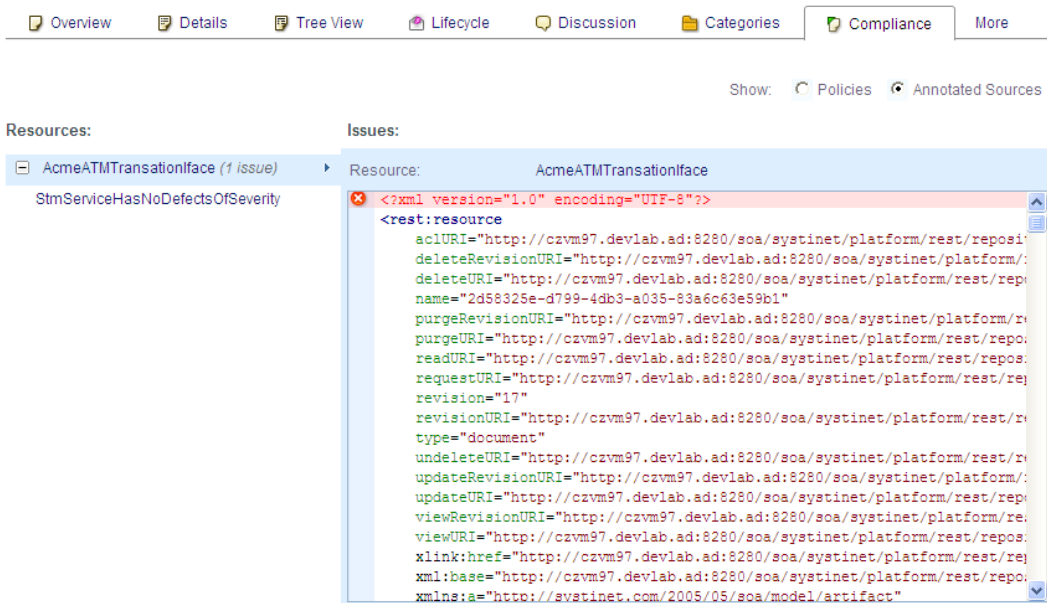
Overview Details Tree View Lifecycle Discussion Categories Compliance More

Show: Policies Annotated Sources

Resources:

AcmeATMTransationIface (1 issue)

StmServiceHasNoDefectsOfSeverity

Issues:

Resource: AcmeATMTransationIface

<?xml version="1.0" encoding="UTF-8"?>
<rest:resource
aclURI="http://czvm97.devlab.ad:8280/soa/systinet/platform/rest/reposi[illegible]
deleteRevisionURI="http://czvm97.devlab.ad:8280/soa/systinet/platform/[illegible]
deleteURI="http://czvm97.devlab.ad:8280/soa/systinet/platform/rest/repo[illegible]
name="2d58325e-d799-4db3-a035-83a6c63e59b1"
purgeRevisionURI="http://czvm97.devlab.ad:8280/soa/systinet/platform/re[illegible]
purgeURI="http://czvm97.devlab.ad:8280/soa/systinet/platform/rest/repo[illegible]
readURI="http://czvm97.devlab.ad:8280/soa/systinet/platform/rest/reposi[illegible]
requestURI="http://czvm97.devlab.ad:8280/soa/systinet/platform/rest/rep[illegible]
revision="17"
revisionURI="http://czvm97.devlab.ad:8280/soa/systinet/platform/rest/re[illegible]
type="document"
undeleteURI="http://czvm97.devlab.ad:8280/soa/systinet/platform/rest/re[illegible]
updateRevisionURI="http://czvm97.devlab.ad:8280/soa/systinet/platform/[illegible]
updateURI="http://czvm97.devlab.ad:8280/soa/systinet/platform/rest/repo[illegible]
viewRevisionURI="http://czvm97.devlab.ad:8280/soa/systinet/platform/re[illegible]
viewURI="http://czvm97.devlab.ad:8280/soa/systinet/platform/rest/reposi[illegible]
xlink:href="http://czvm97.devlab.ad:8280/soa/systinet/platform/rest/rep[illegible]
xml:base="http://czvm97.devlab.ad:8280/soa/systinet/platform/rest/repo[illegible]
xmlns:a="http://systinet.com/2005/05/soa/model/artifact"